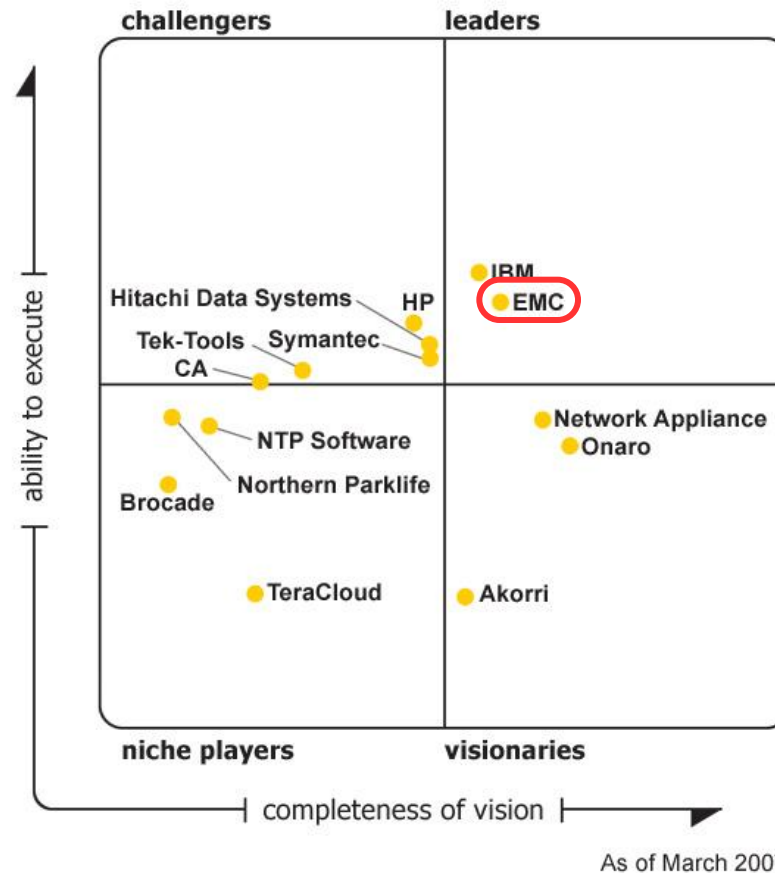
challengers

leaders

ability to execute

IBM
EMC
Hitachi Data Systems
HP
Tek-Tools
Symantec
CA

Network Appliance
Onaro
NTP Software
Northern Parklife
Brocade

TeraCloud

Akorri

niche players

visionaries

completeness of vision

As of March 200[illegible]